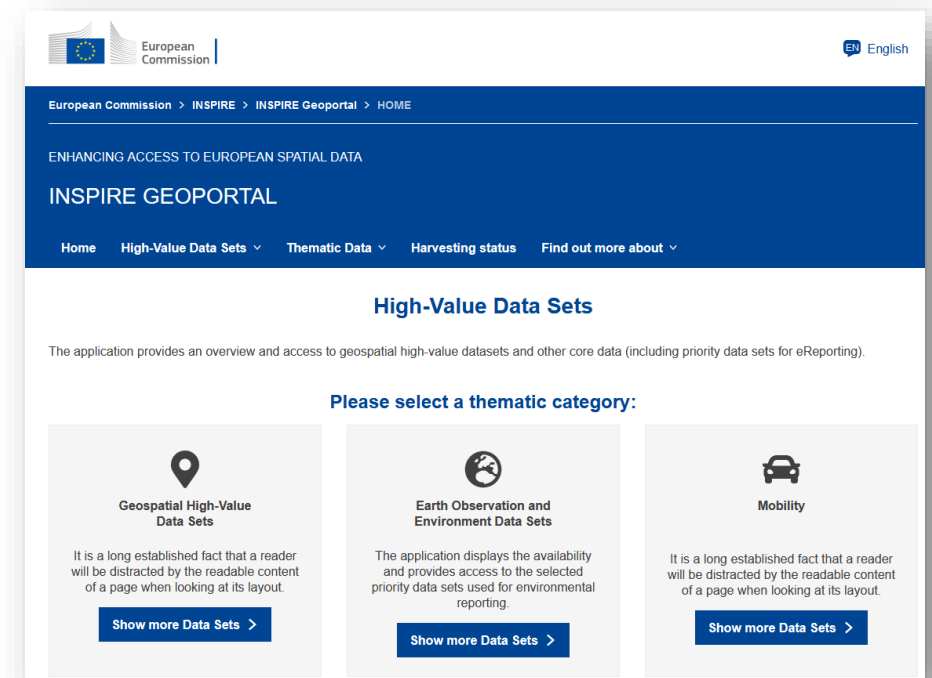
European Commission

EN English

European Commission > INSPIRE > INSPIRE Geoportal > HOME

ENHANCING ACCESS TO EUROPEAN SPATIAL DATA

INSPIRE GEOPORTAL

Home High-Value Data Sets Thematic Data Harvesting status Find out more about

High-Value Data Sets

The application provides an overview and access to geospatial high-value datasets and other core data (including priority data sets for eReporting).

Please select a thematic category:

Geospatial High-Value Data Sets

It is a long established fact that a reader will be distracted by the readable content of a page when looking at its layout.

Show more Data Sets >

Earth Observation and Environment Data Sets

The application displays the availability and provides access to the selected priority data sets used for environmental reporting.

Show more Data Sets >

Mobility

It is a long established fact that a reader will be distracted by the readable content of a page when looking at its layout.

Show more Data Sets >